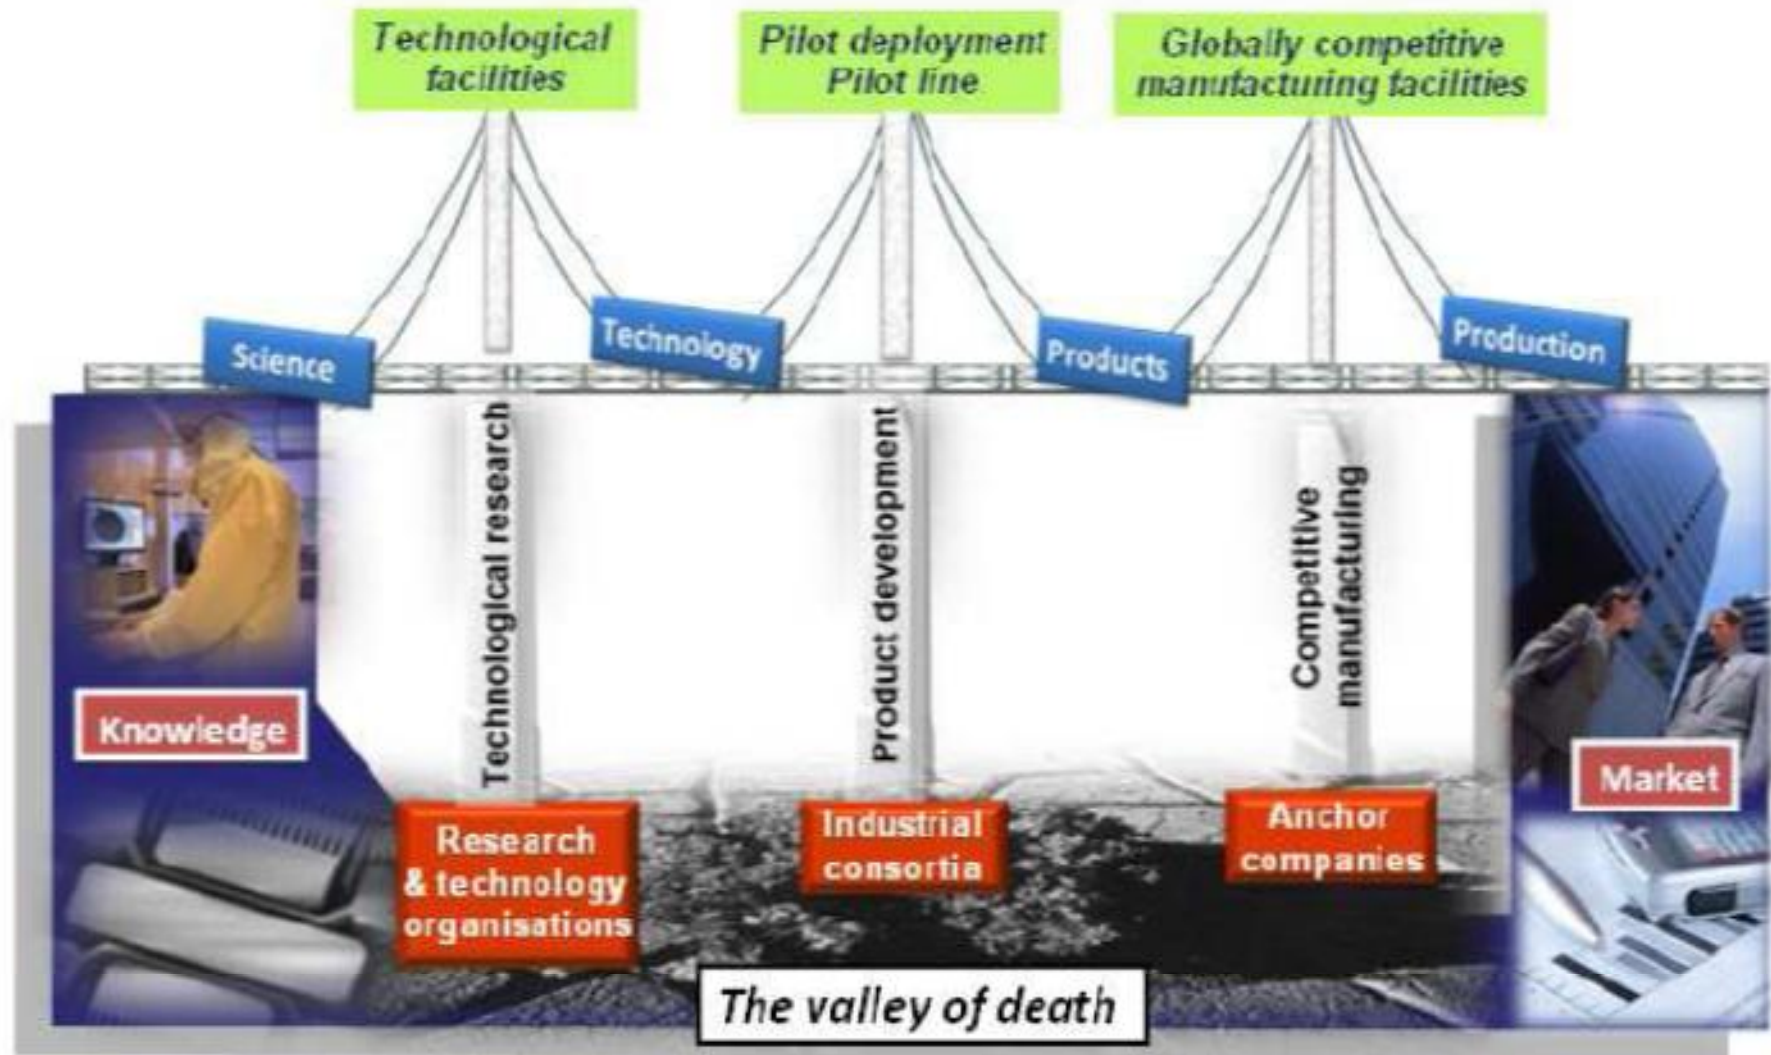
Technological facilities

Pilot deployment
Pilot line

Globally competitive manufacturing facilities

Science

Technology

Products

Production

Technological research

Product development

Competitive manufacturing

Knowledge

Research & technology organisations

Industrial consortia

Anchor companies

Market

The valley of death